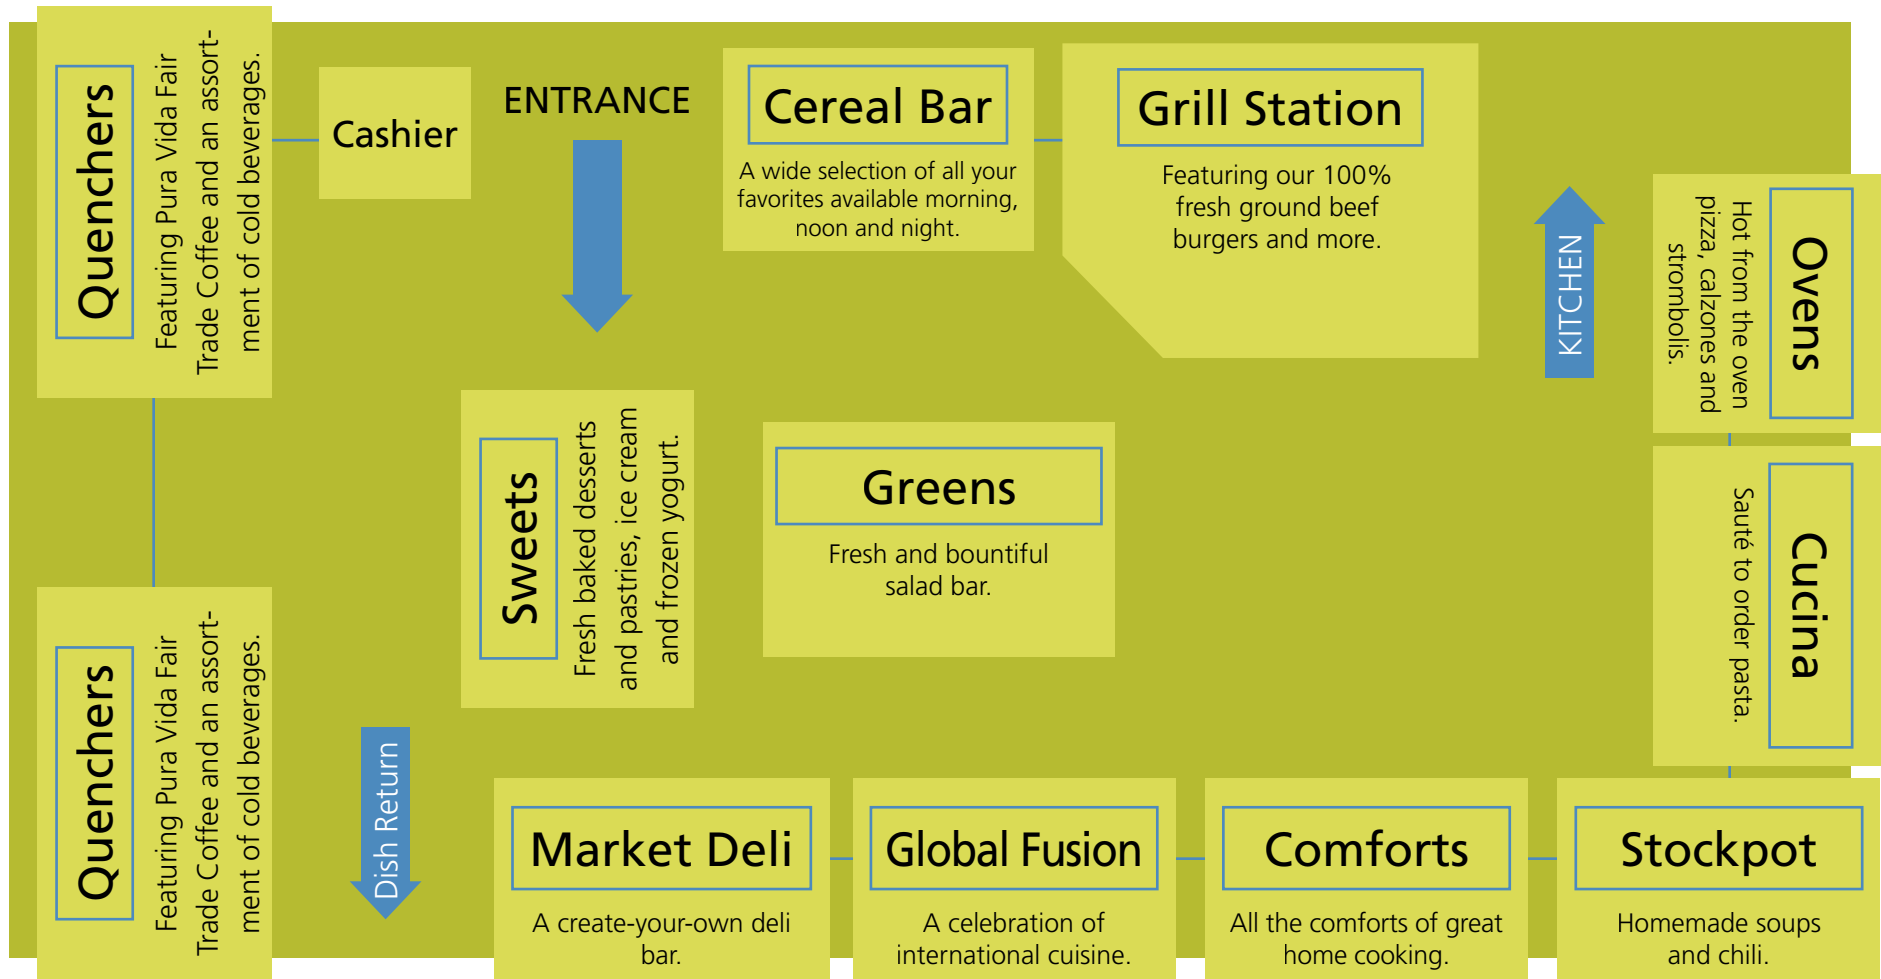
Quenchers

Featuring Pura Vida Fair Trade Coffee and an assortment of cold beverages.

Cashier

ENTRANCE

Cereal Bar

A wide selection of all your favorites available morning, noon and night.

Grill Station

Featuring our 100% fresh ground beef burgers and more.

KITCHEN

Ovens

Hot from the oven pizza, calzones and strombolis.

Sweets

Fresh baked desserts and pastries, ice cream and frozen yogurt.

Greens

Fresh and bountiful salad bar.

Cucina

Sauté to order pasta.

Quenchers

Featuring Pura Vida Fair Trade Coffee and an assortment of cold beverages.

Dish Return

Market Deli

A create-your-own deli bar.

Global Fusion

A celebration of international cuisine.

Comforts

All the comforts of great home cooking.

Stockpot

Homemade soups and chili.